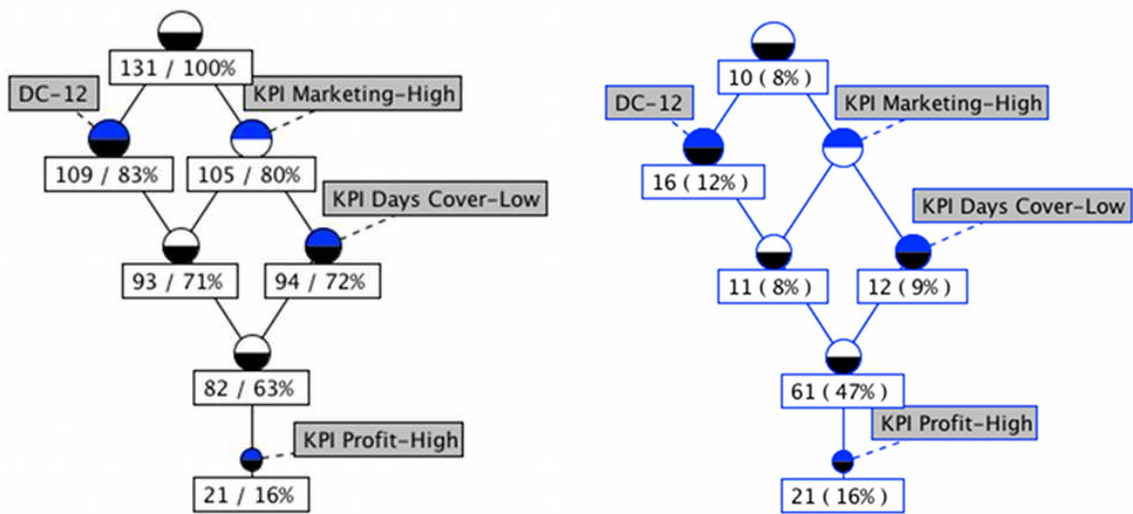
131 / 100%

DC-12

KPI Marketing-High

109 / 83%

105 / 80%

KPI Days Cover-Low

93 / 71%

94 / 72%

82 / 63%

KPI Profit-High

21 / 16%

10 ( 8% )

DC-12

KPI Marketing-High

16 ( 12% )

KPI Days Cover-Low

11 ( 8% )

12 ( 9% )

61 ( 47% )

KPI Profit-High

21 ( 16% )